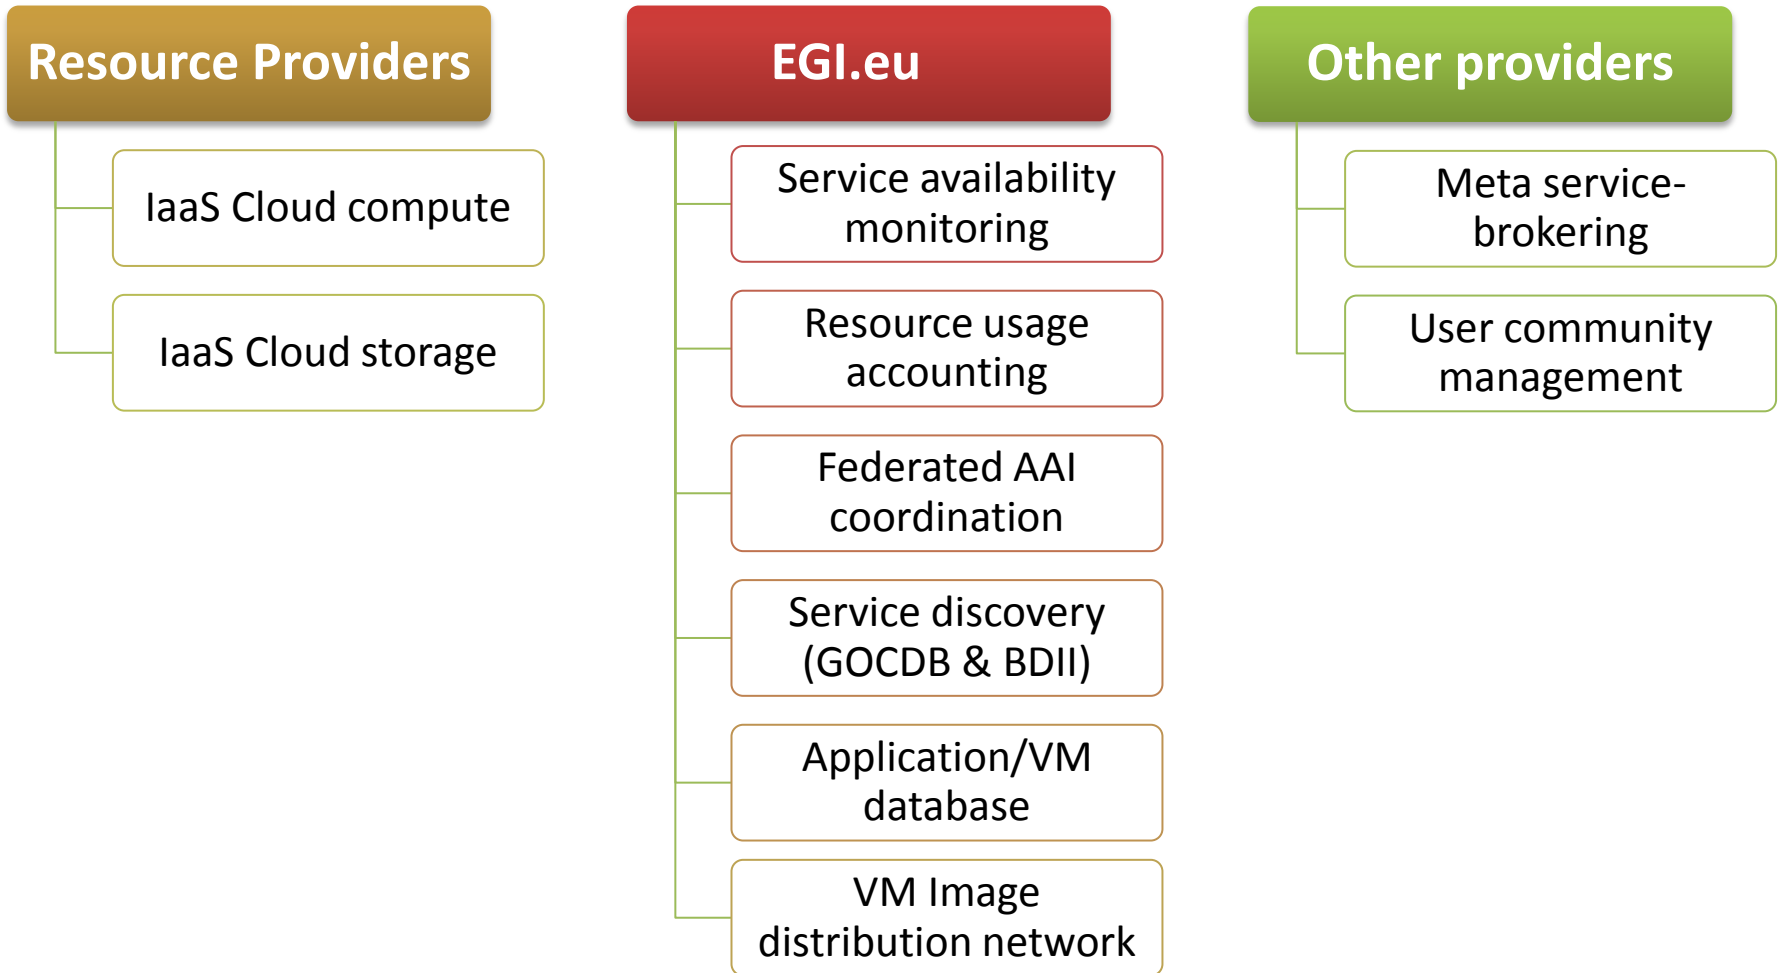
Resource Providers

IaaS Cloud compute

IaaS Cloud storage

EGI.eu

Service availability monitoring

Resource usage accounting

Federated AAI coordination

Service discovery (GOCDB & BDII)

Application/VM database

VM Image distribution network

Other providers

Meta service-brokering

User community management